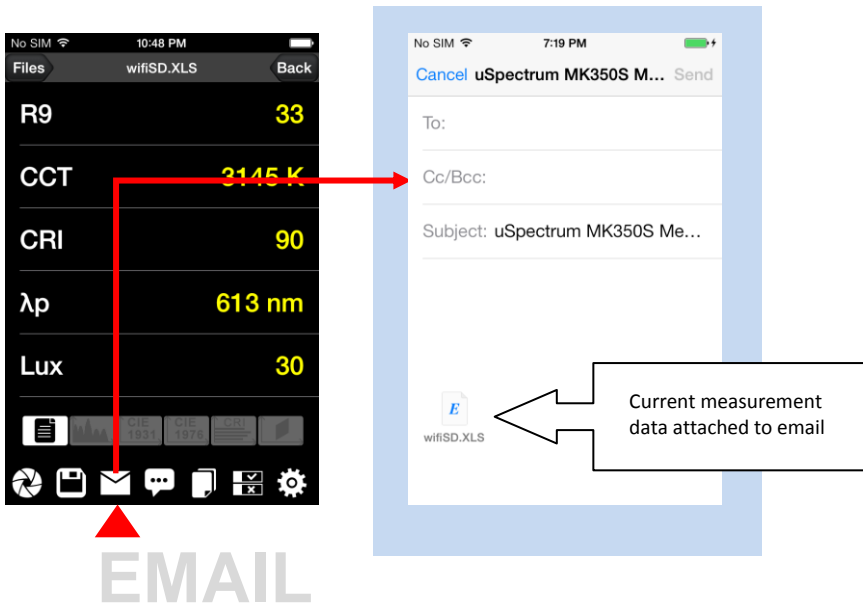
No SIM 10:48 PM

Files wifiSD.XLS Back

| | |
|---|---|
| R9 | 33 |
| CCT | 3145 K |
| CRI | 90 |
| λp | 613 nm |
| Lux | 30 |

CIE 1931 CIE 1976 CRI

EMAIL

No SIM 7:19 PM

Cancel uSpectrum MK350S M... Send

To:

Cc/Bcc:

Subject: uSpectrum MK350S Me...

E
wifiSD.XLS

Current measurement data attached to email